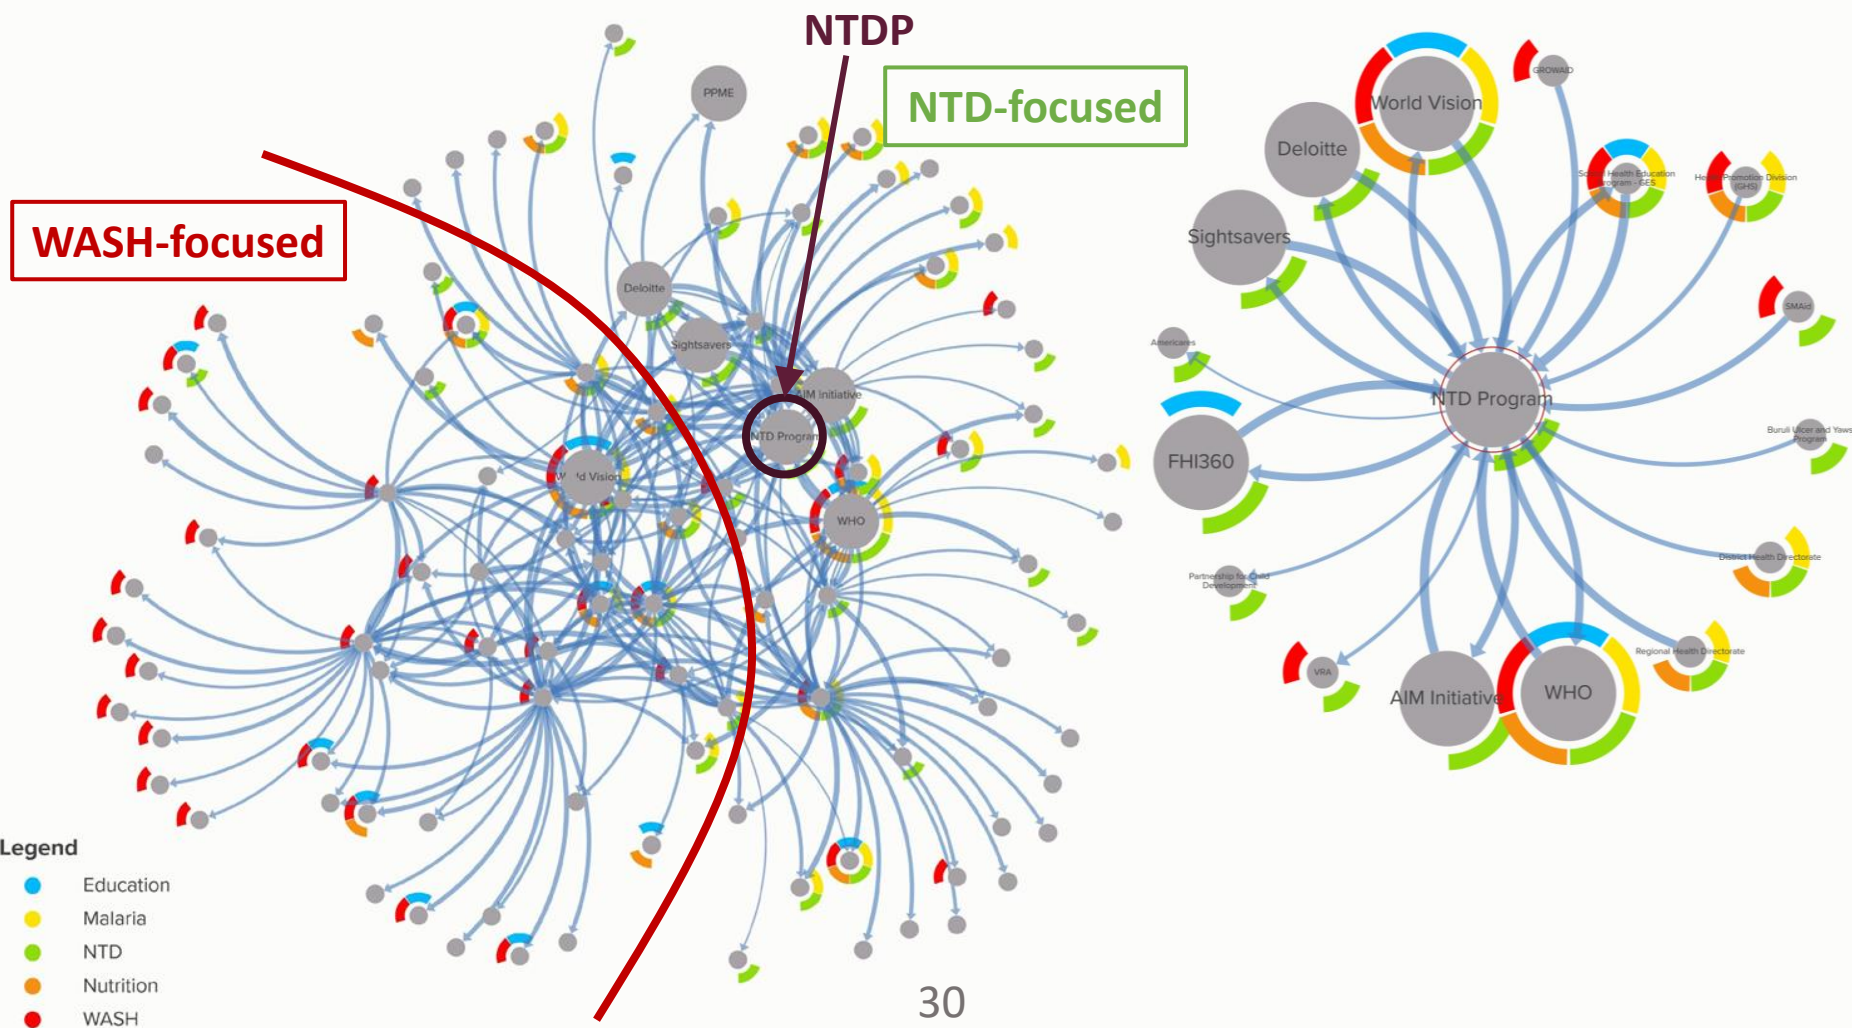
NTDP

NTD-focused

WASH-focused

PPME

Deloitte

Sightsavers

AIM Initiative

NTD Program

W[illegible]ld Vision

WHO

Legend

Education

Malaria

NTD

Nutrition

WASH

World Vision

GROWAID

Deloitte

School Health Education Program - GES

Health Promotion Division (GHS)

Sightsavers

SMAid

Americares

NTD Program

FHI360

Buruli Ulcer and Yaws Program

District Health Directorate

Partnership for Child Development

Regional Health Directorate

VRA

AIM Initiative

WHO

30